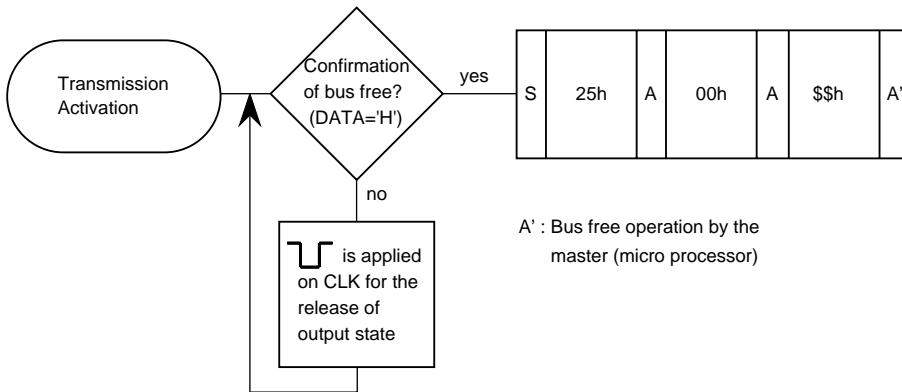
Transmission Activation

Confirmation of bus free? (DATA='H')

yes

| S | 25h | A | 00h | A | $$h | A' |
|---|---|---|---|---|---|---|

no

is applied on CLK for the release of output state

A' : Bus free operation by the master (micro processor)